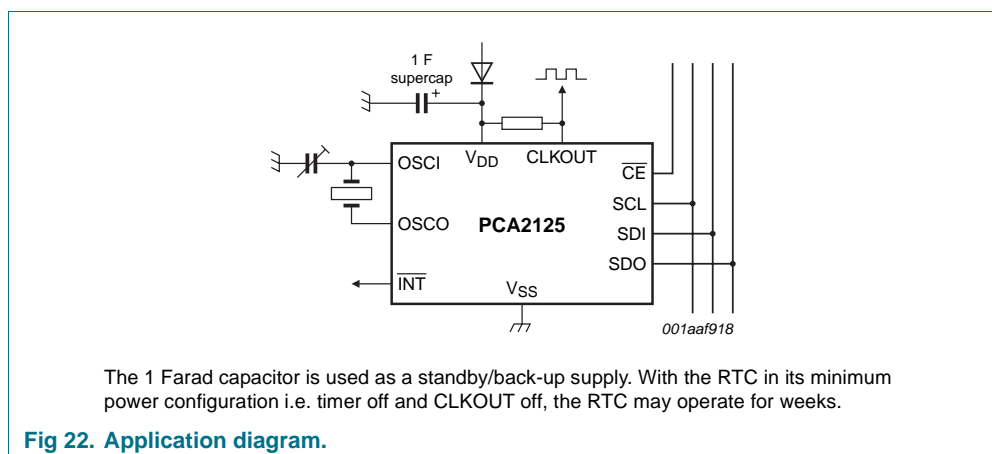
1 F
supercap
+

OSCI
$V_{DD}$
CLKOUT
$\overline{CE}$
SCL
OSCO
PCA2125
SDI
SDO
$\overline{INT}$
$V_{SS}$

001aaf918

The 1 Farad capacitor is used as a standby/back-up supply. With the RTC in its minimum power configuration i.e. timer off and CLKOUT off, the RTC may operate for weeks.

Fig 22. Application diagram.